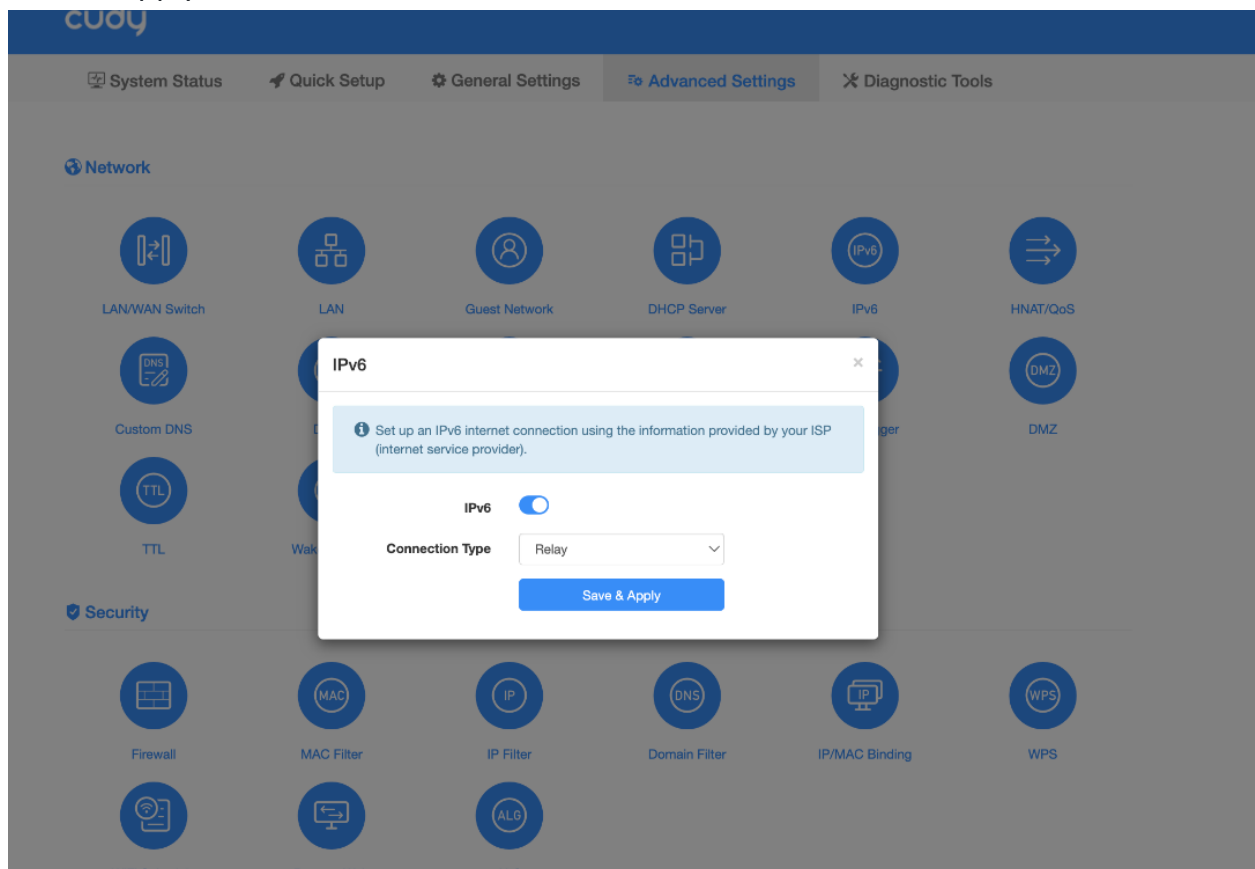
cudy

System Status Quick Setup General Settings Advanced Settings Diagnostic Tools

Network

LAN/WAN Switch LAN Guest Network DHCP Server IPv6 HNAT/QoS

Custom DNS D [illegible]ger DMZ

TTL Wak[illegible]

Security

Firewall MAC Filter IP Filter Domain Filter IP/MAC Binding WPS

IPv6

×

Set up an IPv6 internet connection using the information provided by your ISP (internet service provider).

IPv6

Connection Type Relay

Save & Apply